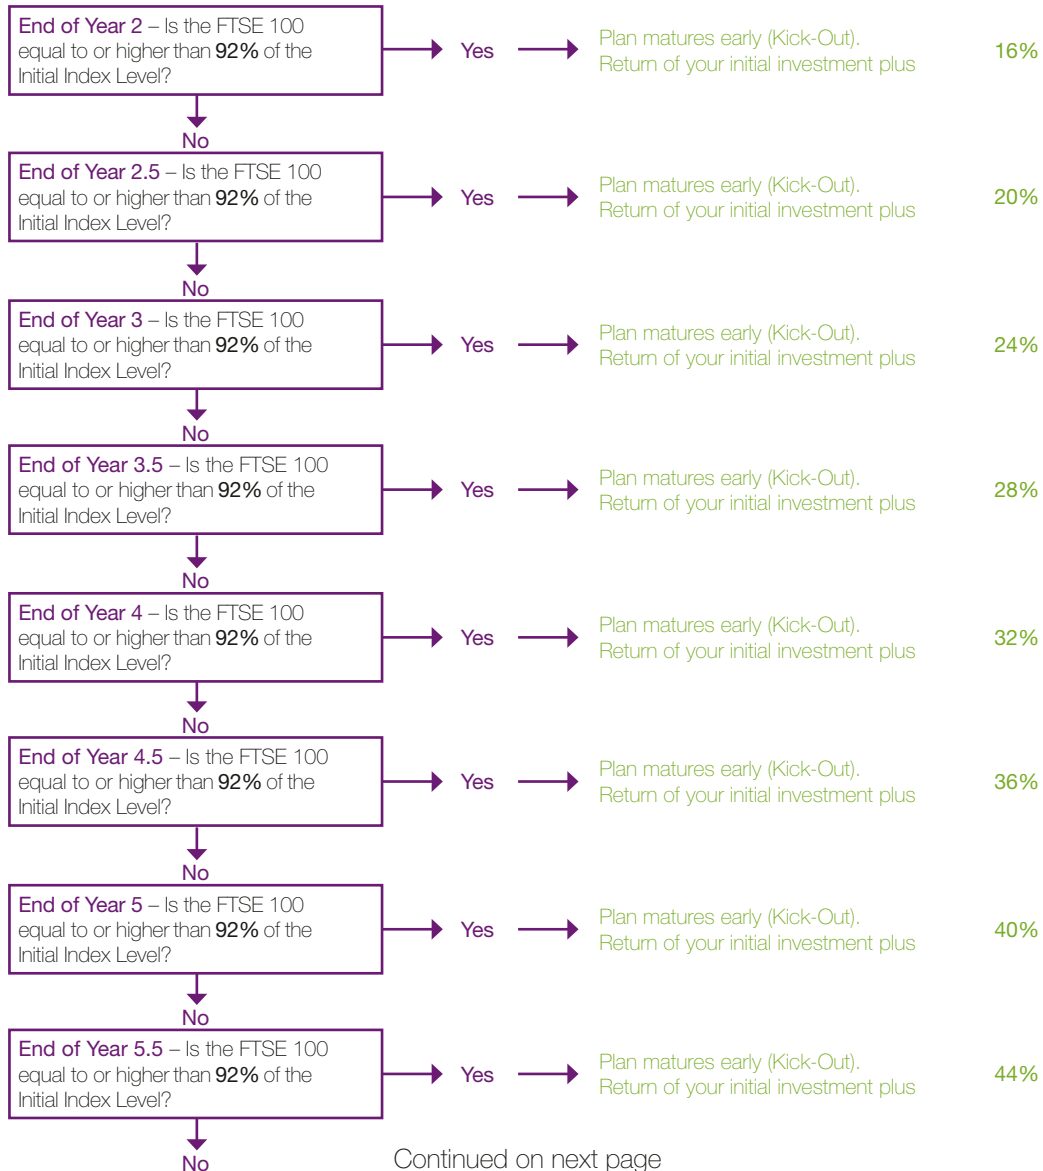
End of Year 2 – Is the FTSE 100 equal to or higher than 92% of the Initial Index Level?

Yes

Plan matures early (Kick-Out). Return of your initial investment plus

16%

No

End of Year 2.5 – Is the FTSE 100 equal to or higher than 92% of the Initial Index Level?

Yes

Plan matures early (Kick-Out). Return of your initial investment plus

20%

No

End of Year 3 – Is the FTSE 100 equal to or higher than 92% of the Initial Index Level?

Yes

Plan matures early (Kick-Out). Return of your initial investment plus

24%

No

End of Year 3.5 – Is the FTSE 100 equal to or higher than 92% of the Initial Index Level?

Yes

Plan matures early (Kick-Out). Return of your initial investment plus

28%

No

End of Year 4 – Is the FTSE 100 equal to or higher than 92% of the Initial Index Level?

Yes

Plan matures early (Kick-Out). Return of your initial investment plus

32%

No

End of Year 4.5 – Is the FTSE 100 equal to or higher than 92% of the Initial Index Level?

Yes

Plan matures early (Kick-Out). Return of your initial investment plus

36%

No

End of Year 5 – Is the FTSE 100 equal to or higher than 92% of the Initial Index Level?

Yes

Plan matures early (Kick-Out). Return of your initial investment plus

40%

No

End of Year 5.5 – Is the FTSE 100 equal to or higher than 92% of the Initial Index Level?

Yes

Plan matures early (Kick-Out). Return of your initial investment plus

44%

No

Continued on next page